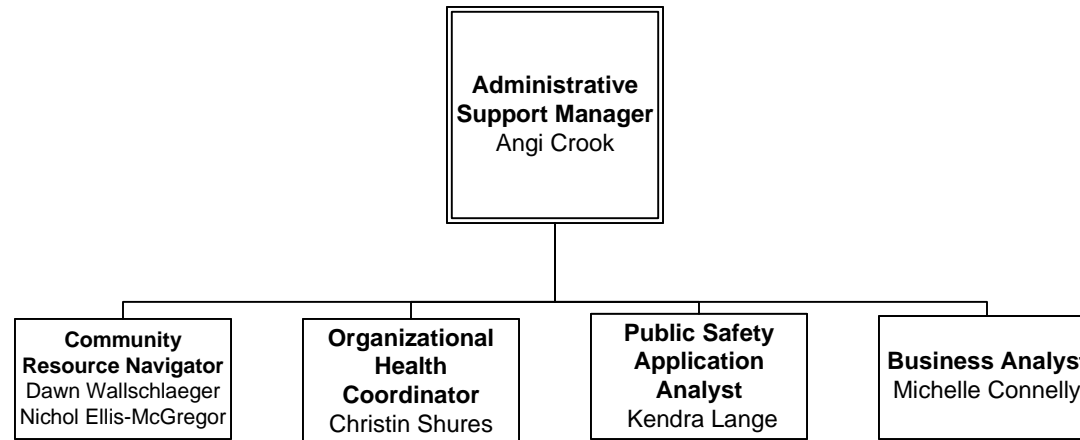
Administrative Support Manager
Angi Crook

Community Resource Navigator
Dawn Wallschlaeger
Nichol Ellis-McGregor

Organizational Health Coordinator
Christin Shures

Public Safety Application Analyst
Kendra Lange

Business Analys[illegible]
Michelle Connelly